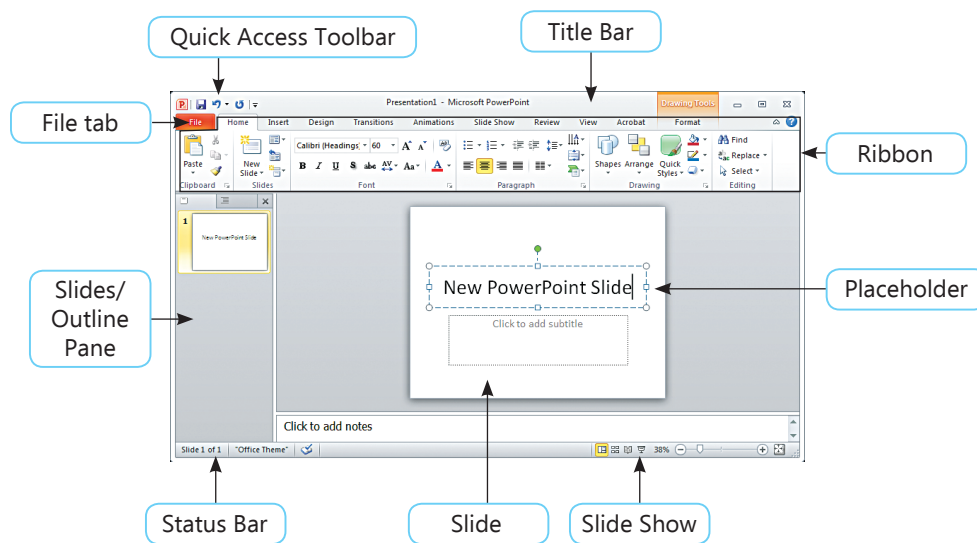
Quick Access Toolbar

Title Bar

Presentation1 - Microsoft PowerPoint

Drawing Tools

File tab

File Home Insert Design Transitions Animations Slide Show Review View Acrobat Format

Paste

New Slide

Calibri (Headings) 60

B I U S abc AV Aa A

Shapes Arrange Quick Styles

Find

Replace

Select

Clipboard Slides Font Paragraph Drawing Editing

Ribbon

1

New PowerPoint Slide

Slides/ Outline Pane

New PowerPoint Slide

Placeholder

Click to add subtitle

Click to add notes

Slide 1 of 1 "Office Theme" 38%

Status Bar

Slide

Slide Show